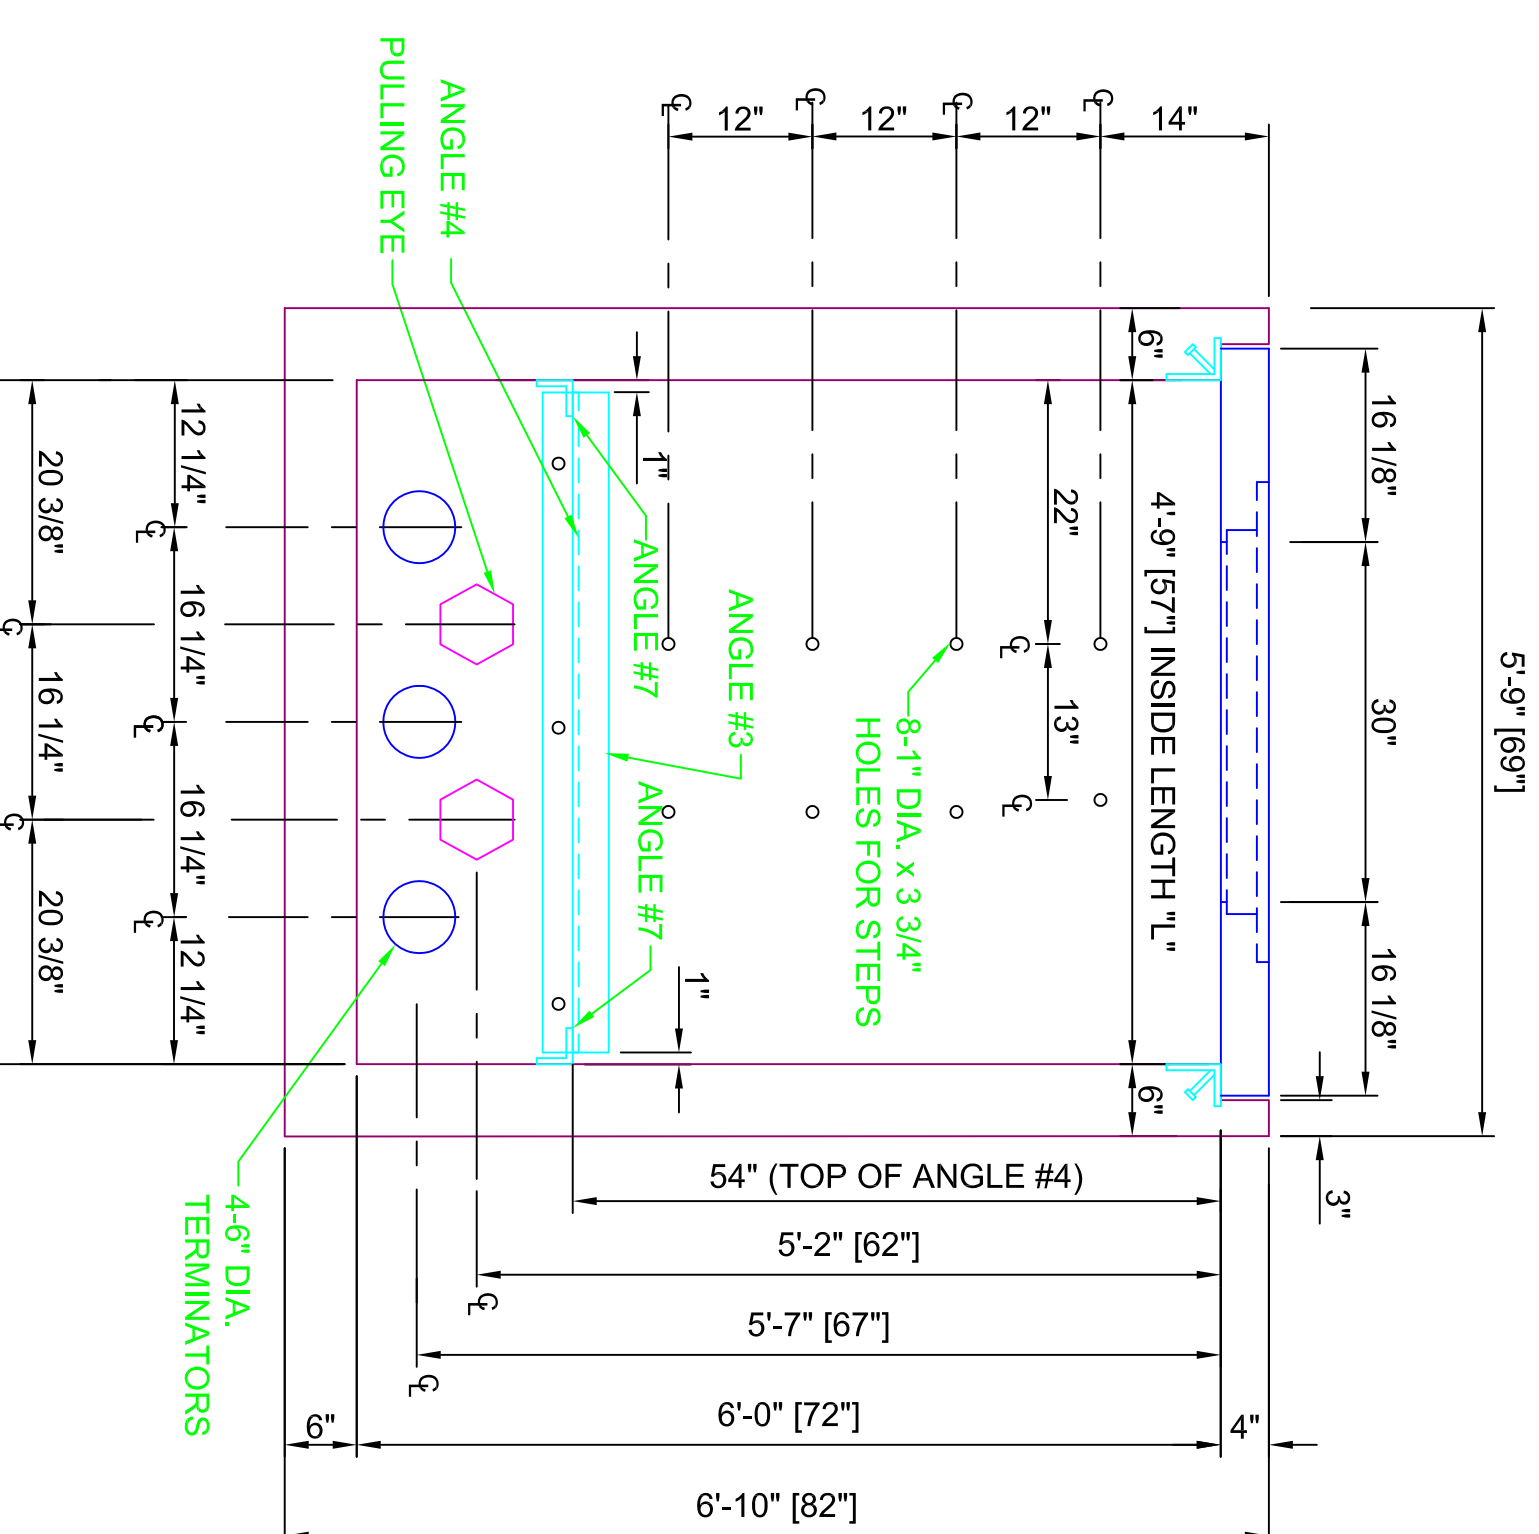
PULLING EYE

ANGLE #4

$\mathbb{C}$ 12" $\mathbb{C}$ 12" $\mathbb{C}$ 12" $\mathbb{C}$ 14"

6"

16 1/8"

12 1/4"

20 3/8"

1"

22"

4'-9" [57"] INSIDE LENGTH "L"

16 1/4"

ANGLE #7

ANGLE #3

30"

5'-9" [69"]

16 1/4"

13"

16 1/4"

ANGLE #7

8-1" DIA. x 3 3/4" HOLES FOR STEPS

20 3/8"

12 1/4"

1"

16 1/8"

6"

3"

4-6" DIA. TERMINATORS

54" (TOP OF ANGLE #4)

5'-2" [62"]

5'-7" [67"]

6"

6'-0" [72"]

4"

6'-10" [82"]